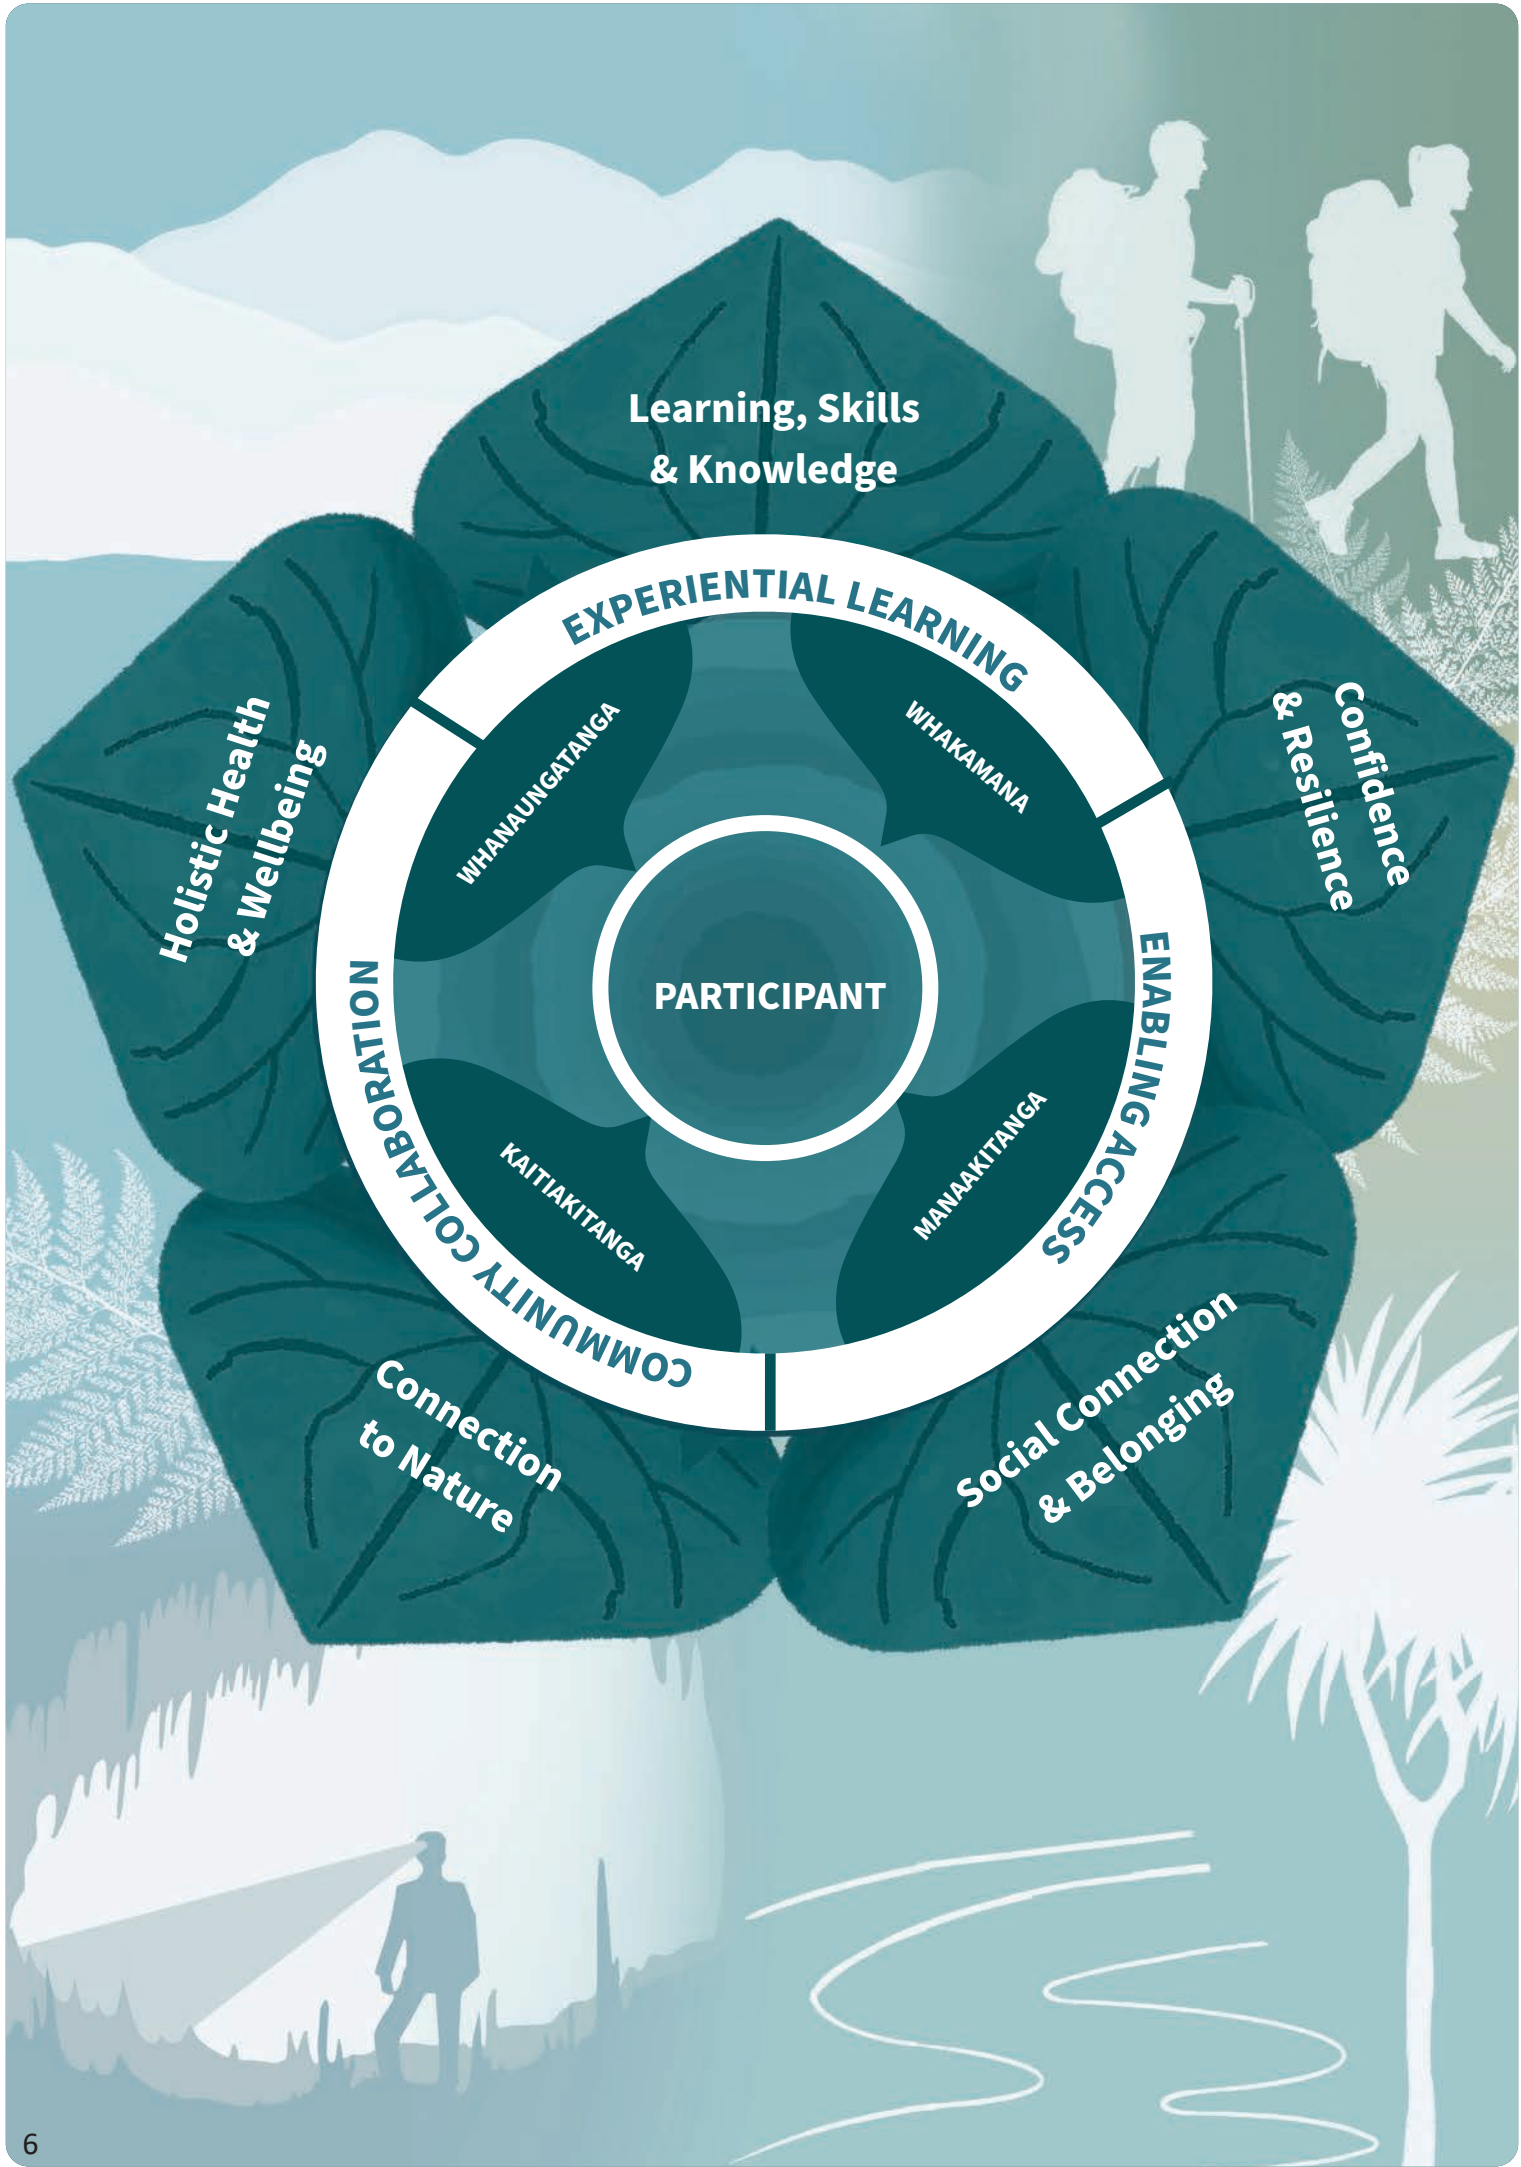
Learning, Skills & Knowledge

Confidence & Resilience

Social Connection & Belonging

Connection to Nature

Holistic Health & Wellbeing

EXPERIENTIAL LEARNING

ENABLING ACCESS

COMMUNITY COLLABORATION

WHANAUNGATANGA

WHAKAMANA

MANAAKITANGA

KAITIAKITANGA

PARTICIPANT

6